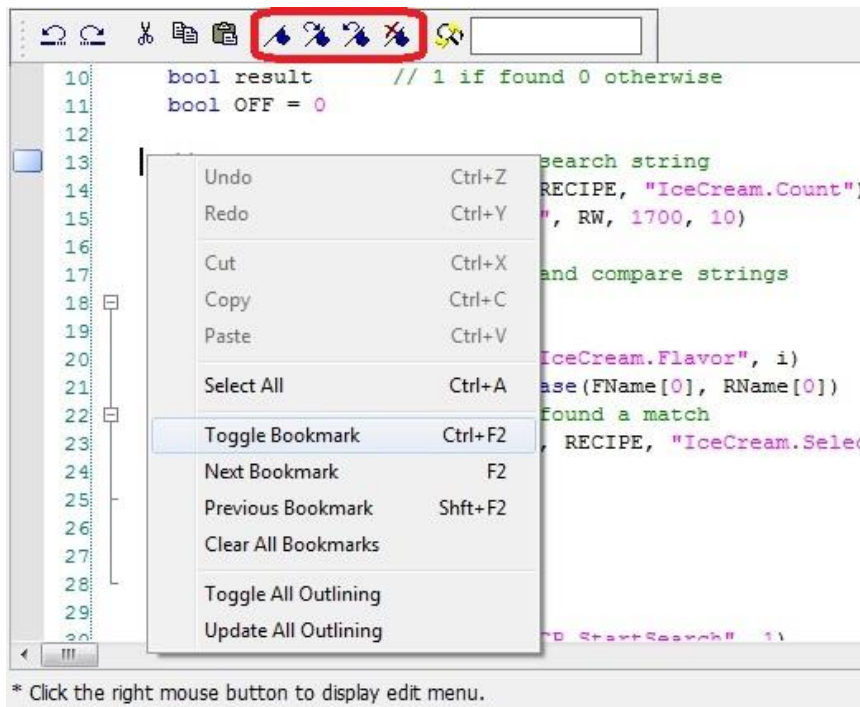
10 bool result // 1 if found 0 otherwise
11 bool OFF = 0
12
13 search string
14 RECIPE, "IceCream.Count")
15 ", RW, 1700, 10)
16
17 and compare strings
18
19
20 IceCream.Flavor", i)
21 ase(FName[0], RName[0])
22 found a match
23 , RECIPE, "IceCream.Selec
24
25
26
27
28
29
30 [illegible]

Undo Ctrl+Z
Redo Ctrl+Y
Cut Ctrl+X
Copy Ctrl+C
Paste Ctrl+V
Select All Ctrl+A
Toggle Bookmark Ctrl+F2
Next Bookmark F2
Previous Bookmark Shft+F2
Clear All Bookmarks
Toggle All Outlining
Update All Outlining

* Click the right mouse button to display edit menu.